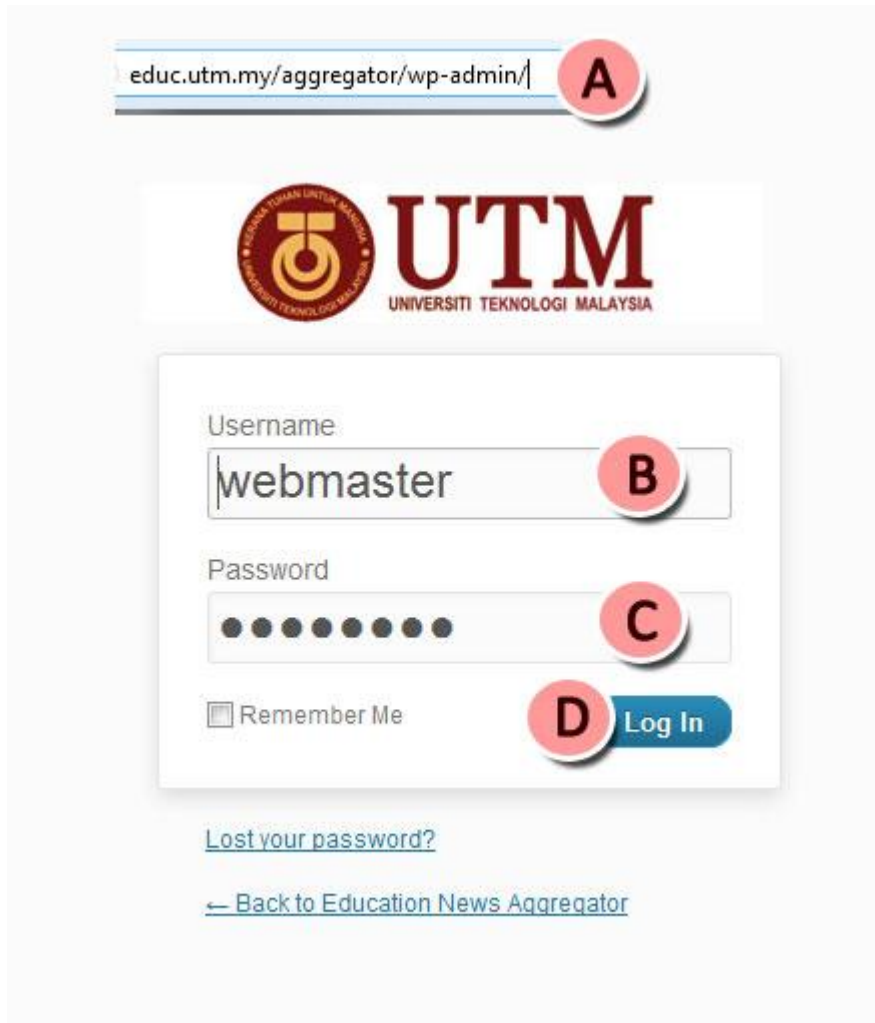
educ.utm.my/aggregator/wp-admin/

A

KERANA TUHAN UNTUK MANUSIA
UNIVERSITI TEKNOLOGI MALAYSIA

UTM
UNIVERSITI TEKNOLOGI MALAYSIA

Username
webmaster

B

Password
••••••••

C

Remember Me

D

Log In

Lost your password?

← Back to Education News Aggregator